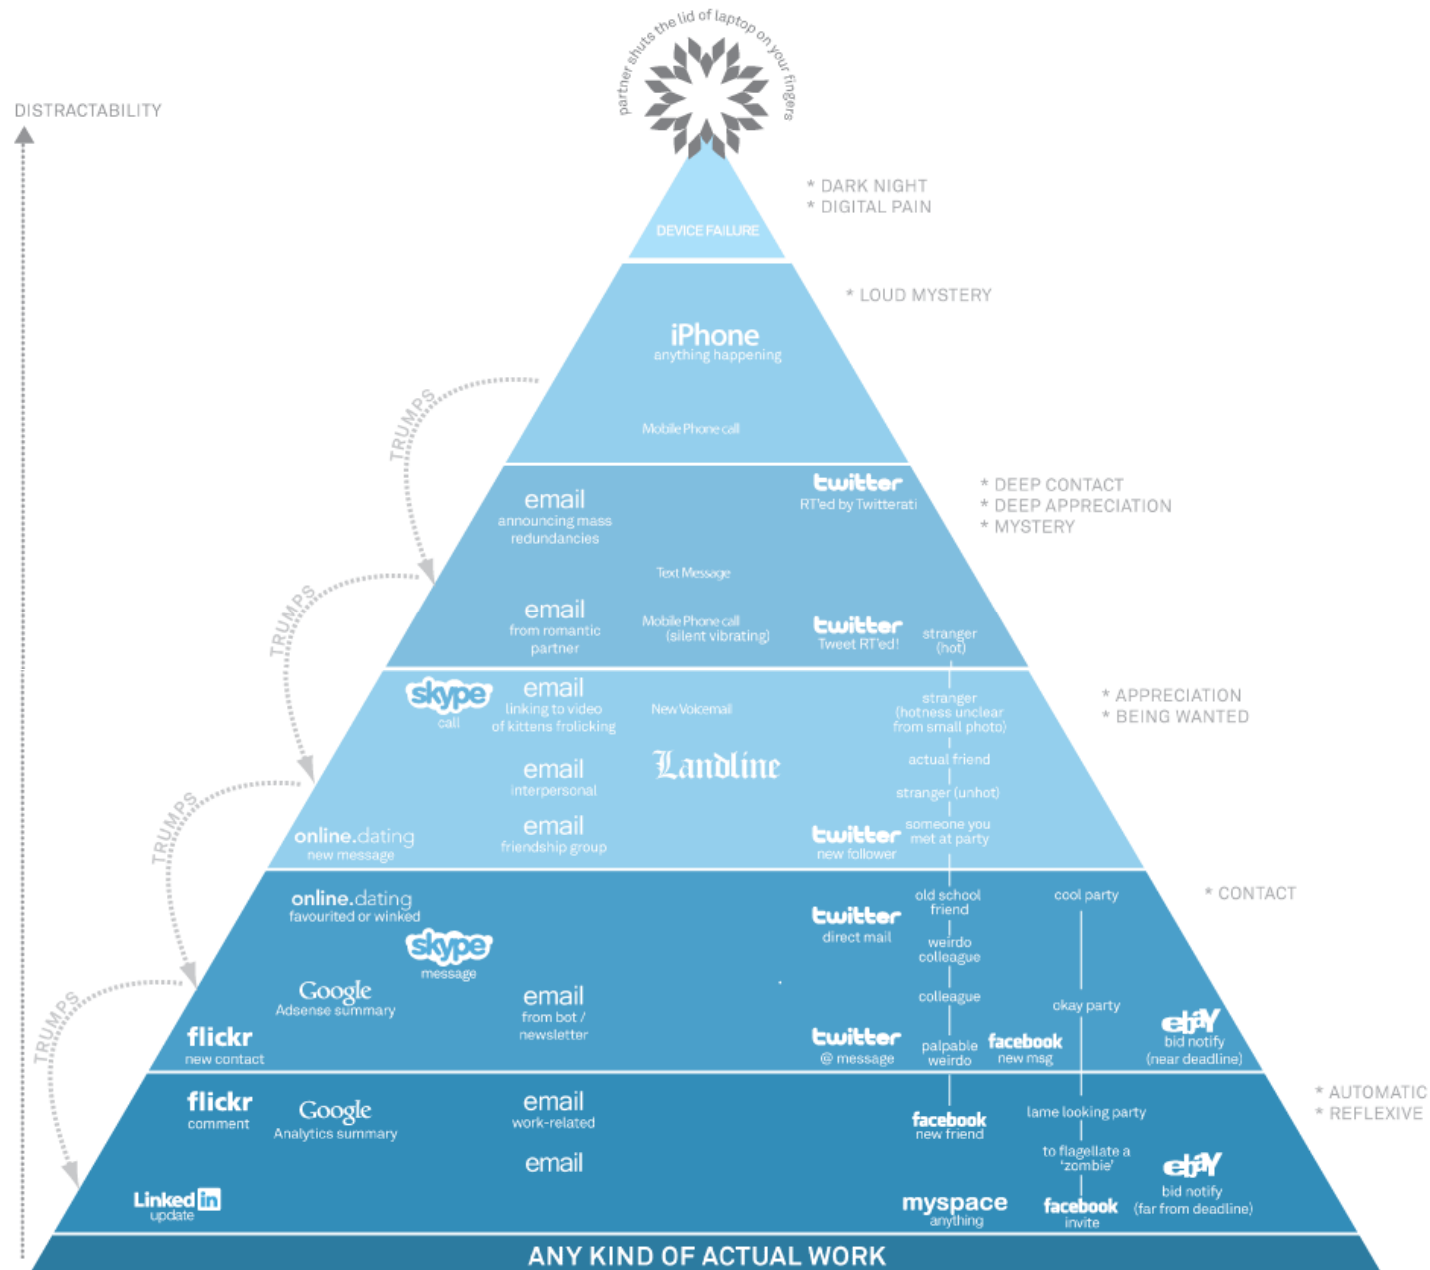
partner shuts the lid of laptop on your fingers

DISTRACTABILITY

DEVICE FAILURE

* DARK NIGHT
* DIGITAL PAIN

iPhone
anything happening

Mobile Phone call

* LOUD MYSTERY

TRUMPS

email
announcing mass redundancies

twitter
RT'ed by Twitterati

* DEEP CONTACT
* DEEP APPRECIATION
* MYSTERY

Text Message

TRUMPS

email
from romantic partner

Mobile Phone call
(silent vibrating)

twitter
Tweet RT'ed!

stranger
(hot)

skype
call

email
linking to video of kittens frolicking

New Voicemail

stranger
(hotness unclear from small photo)

* APPRECIATION
* BEING WANTED

Landline

actual friend

email
interpersonal

stranger (unhot)

TRUMPS

online.dating
new message

email
friendship group

twitter
new follower

someone you met at party

online.dating
favourited or winked

twitter
direct mail

old school friend

cool party

* CONTACT

skype
message

weirdo colleague

Google
Adsense summary

colleague

email
from bot / newsletter

okay party

flickr
new contact

twitter
@ message

palpable weirdo

facebook
new msg

ebay
bid notify
(near deadline)

TRUMPS

flickr
comment

Google
Analytics summary

email
work-related

facebook
new friend

lame looking party

* AUTOMATIC
* REFLEXIVE

email

to flagellate a 'zombie'

ebay
bid notify
(far from deadline)

LinkedIn
update

myspace
anything

facebook
invite

ANY KIND OF ACTUAL WORK